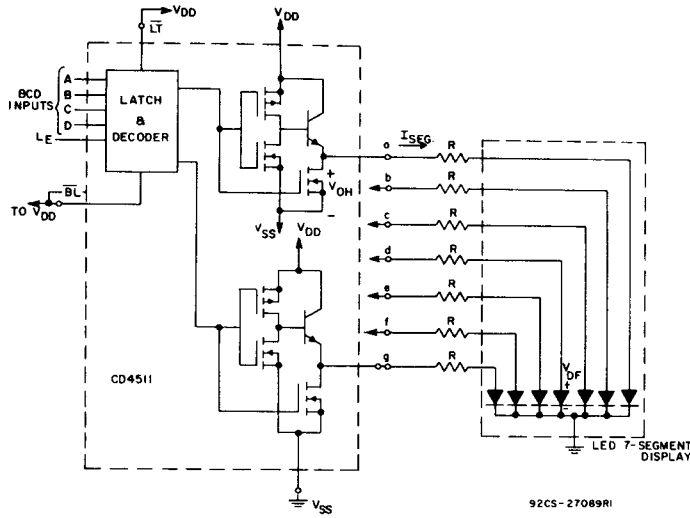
$V_{DD}$
$\overline{LT}$
$V_{DD}$
BCD INPUTS
A
B
C
D
$L_E$
LATCH & DECODER
$\overline{BL}$
TO $V_{DD}$
a
$I_{SEG}$
R
b
R
c
R
d
R
e
R
f
R
g
R
+
$V_{OH}$
-
$V_{SS}$
$V_{DD}$
$V_{DF}$
+
CD4511
$V_{SS}$
LED 7-SEGMENT DISPLAY
92CS-27089R1